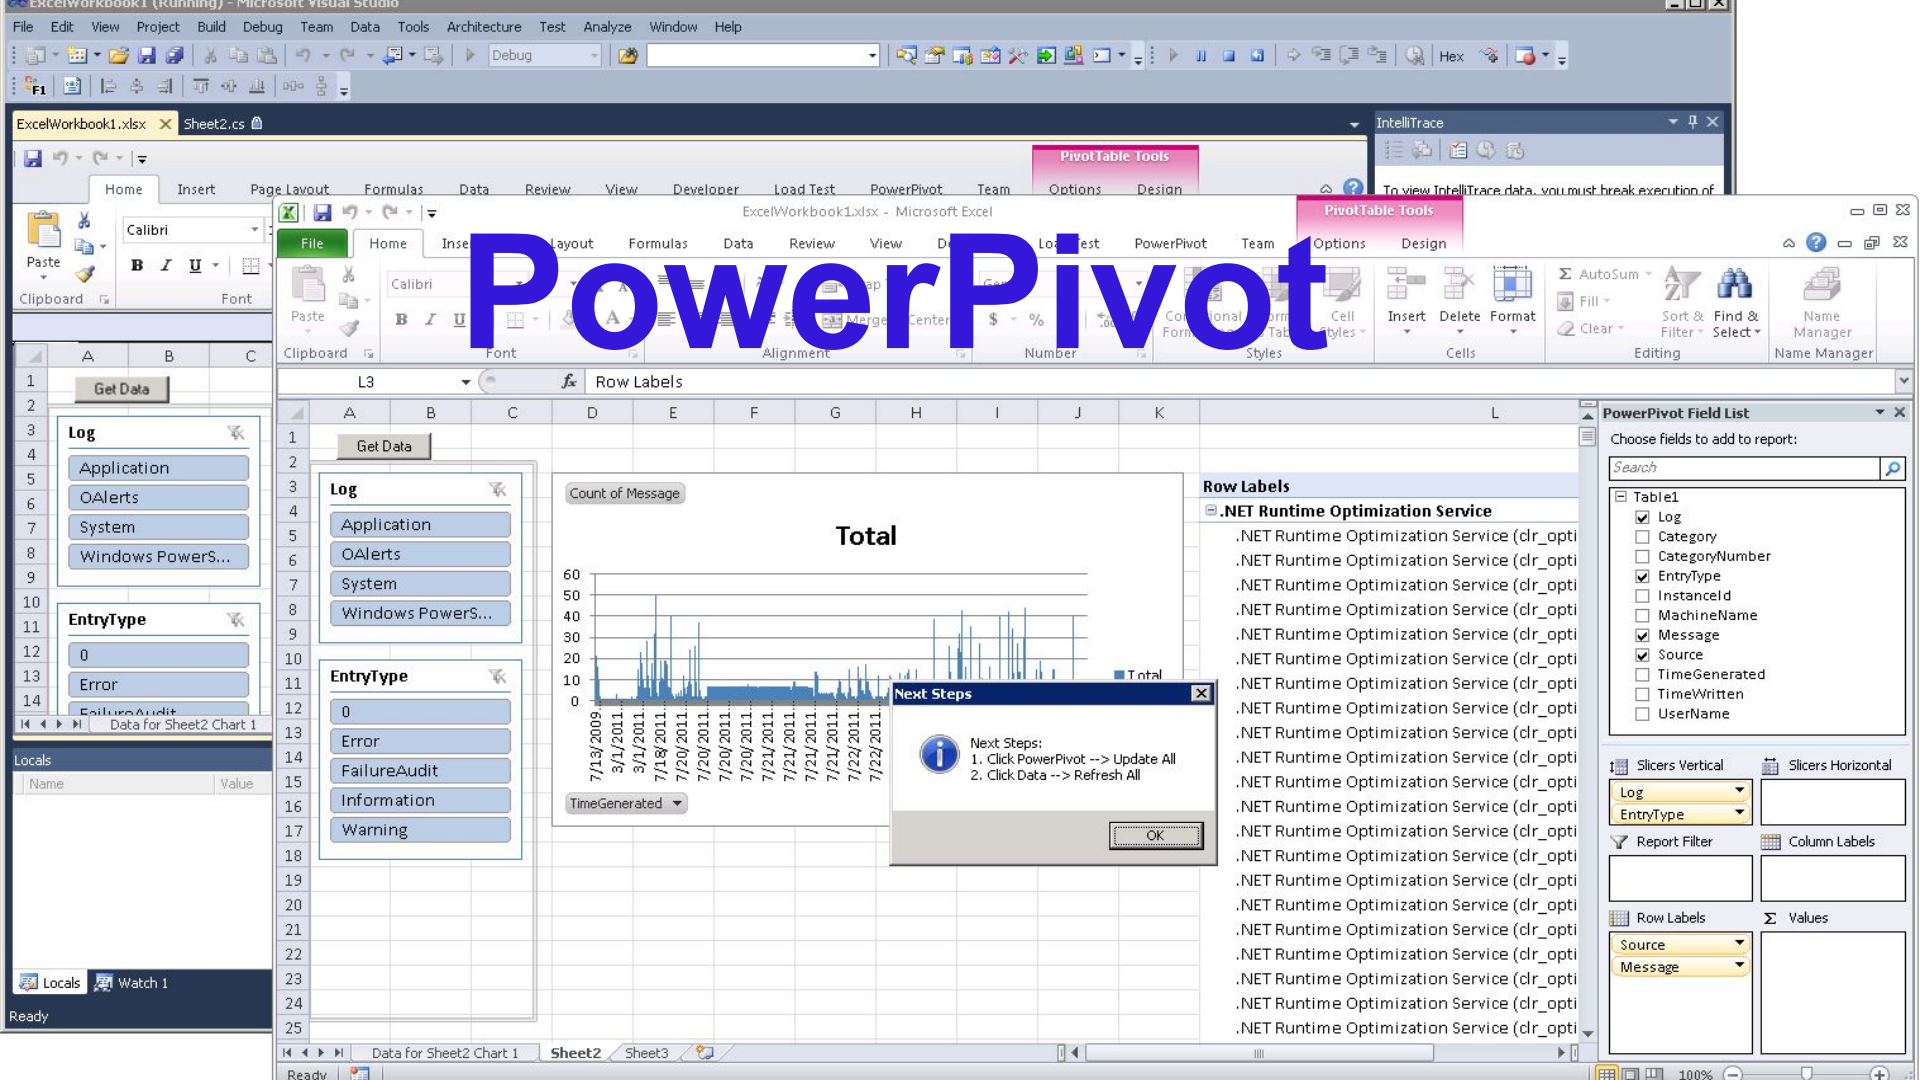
ExcelWorkbook1 (Running) - Microsoft Visual Studio

File Edit View Project Build Debug Team Data Tools Architecture Test Analyze Window Help

Debug

Hex

ExcelWorkbook1.xlsx Sheet2.cs

IntelliTrace

To view IntelliTrace data, you must break execution of

PivotTable Tools

Home Insert Page Layout Formulas Data Review View Developer Load Test PowerPivot Team Options Design

Paste Calibri Clipboard Font

Get Data

Log
Application
OAlerts
System
Windows PowerS...

EntryType
0
Error
FailureAudit

Data for Sheet2 Chart 1

Locals
Name Value

Locals Watch 1

Ready

PowerPivot

ExcelWorkbook1.xlsx - Microsoft Excel

PivotTable Tools

File Home Insert Page Layout Formulas Data Review View Developer Load Test PowerPivot Team Options Design

Paste Calibri Clipboard Font Alignment Merge & Center Number Conditional Formatting Format as Table Cell Styles Styles Insert Delete Format Cells AutoSum Fill Clear Sort & Filter Find & Select Editing Name Manager Name Manager

L3 Row Labels

Get Data

Log
Application
OAlerts
System
Windows PowerS...

EntryType
0
Error
FailureAudit
Information
Warning

Count of Message

Total

60
50
40
30
20
10
0

Total

7/13/2009 3/1/2011 3/1/2011 7/18/2011 7/20/2011 7/20/2011 7/20/2011 7/20/2011 7/21/2011 7/21/2011 7/21/2011 7/21/2011 7/22/2011 7/22/2011

TimeGenerated

Next Steps

Next Steps:
1. Click PowerPivot --> Update All
2. Click Data --> Refresh All

OK

Row Labels
.NET Runtime Optimization Service
.NET Runtime Optimization Service (clr_opti

PowerPivot Field List
Choose fields to add to report:
Search
Table1
Log
Category
CategoryNumber
EntryType
InstanceId
MachineName
Message
Source
TimeGenerated
TimeWritten
UserName

Slicers Vertical
Slicers Horizontal
Log
EntryType
Report Filter
Column Labels
Row Labels
Values
Source
Message

Data for Sheet2 Chart 1 Sheet2 Sheet3

Ready 100%